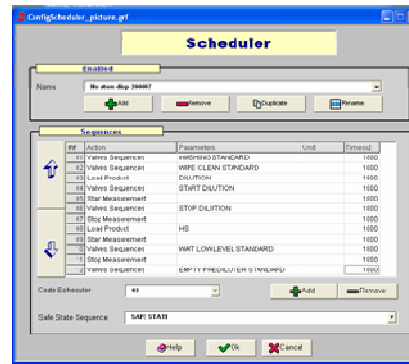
ConfigScheduler_picture.prf

Scheduler

Enabled

Name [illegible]

Add
Remove
Duplicate
Rename

Sequences

| Nº | Action | Parameters | Unit | Timeout |
|---|---|---|---|---|
| 61 | Valves Sequences | WASHING STANDARD | | 1800 |
| 62 | Valves Sequences | WIPE CLEAN STANDARD | | 1800 |
| 63 | Load Product | DILUTION | | 1800 |
| 64 | Valves Sequences | START DILUTION | | 1800 |
| 65 | Start Measurement | | | 1800 |
| 66 | Valves Sequences | STOP DILUTION | | 1800 |
| 67 | Stop Measurement | | | 1800 |
| 68 | Load Product | HS | | 1800 |
| 69 | Start Measurement | | | 1800 |
| 70 | Valves Sequences | WAIT LOW LEVEL STANDARD | | 1800 |
| 1 | Stop Measurement | | | 1800 |
| 2 | Valves Sequences | EMPTY PREDILUTER STANDARD | | 1800 |

Code Scheduler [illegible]

Add
Remove

Safe State Sequence SAFE STATE

Help
Ok
Cancel